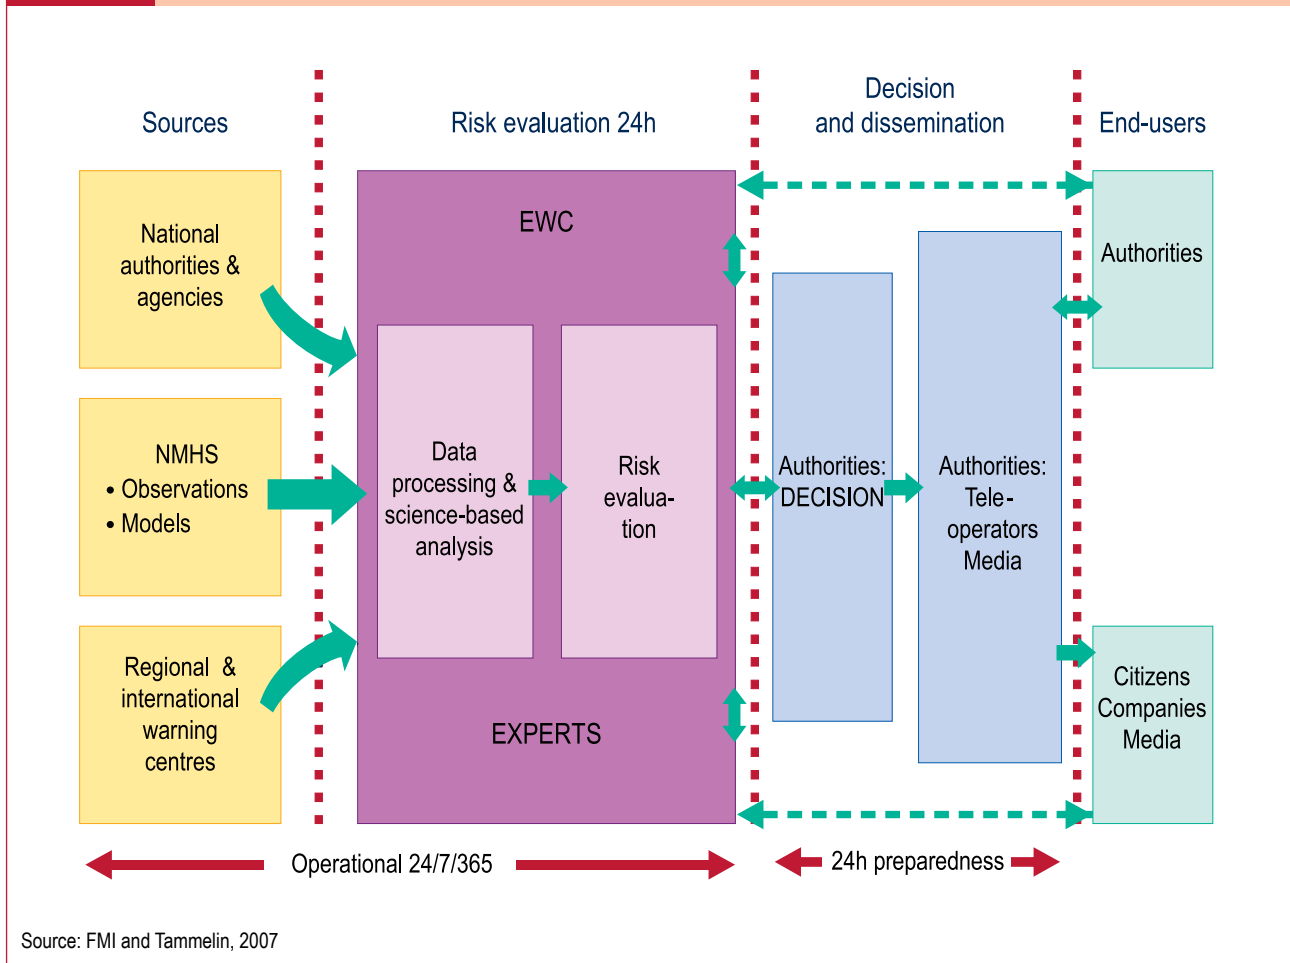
Sources

Risk evaluation 24h

Decision and dissemination

End-users

National authorities & agencies

NMHS
• Observations
• Models

Regional & international warning centres

EWC

Data processing & science-based analysis

Risk evaluation

EXPERTS

Authorities: DECISION

Authorities: Tele-operators Media

Authorities

Citizens Companies Media

Operational 24/7/365

24h preparedness

Source: FMI and Tammelin, 2007